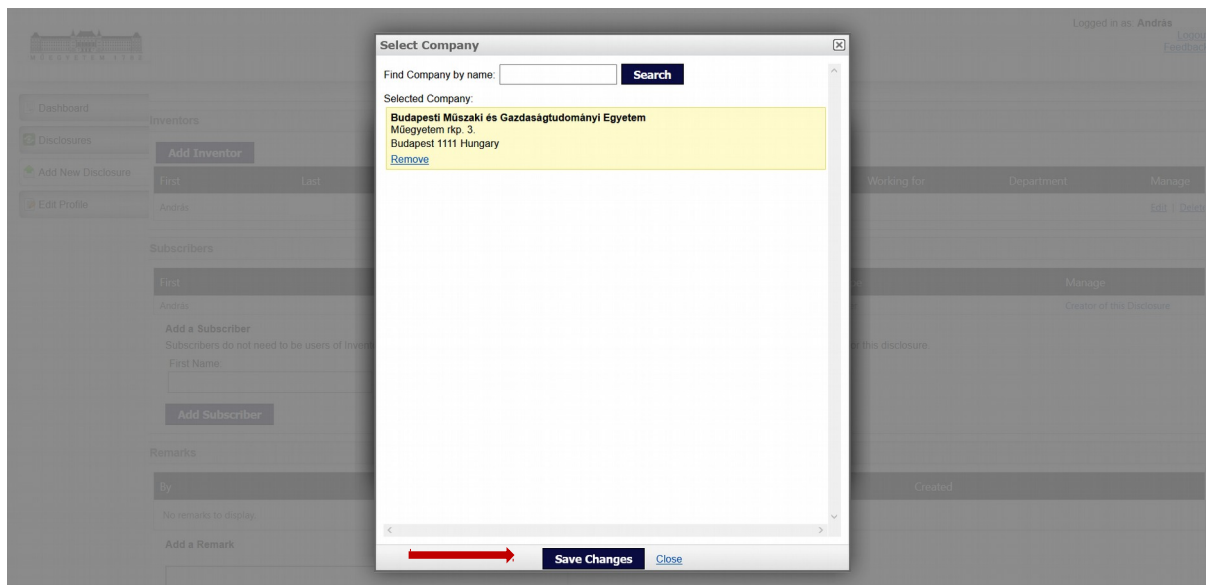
Logged in as: András
Logo
Feedbac

MŰEGYETEM 1782

Dashboard
Disclosures
Add New Disclosure
Edit Profile

Inventors
Add Inventor

| First | Last | Working for | Department | Manage |
|---|---|---|---|---|
| András | | | | Edit \| Delet |

Subscribers

| First | pe | Manage |
|---|---|---|
| András | | Creator of this Disclosure |

Add a Subscriber
Subscribers do not need to be users of Invent r this disclosure.
First Name:

Add Subscriber

Remarks

| By | Created |
|---|---|
| No remarks to display. | |

Add a Remark

Select Company

Find Company by name: Search

Selected Company:

Budapesti Műszaki és Gazdaságtudományi Egyetem
Műegyetem rkp. 3.
Budapest 1111 Hungary
Remove

Save Changes Close